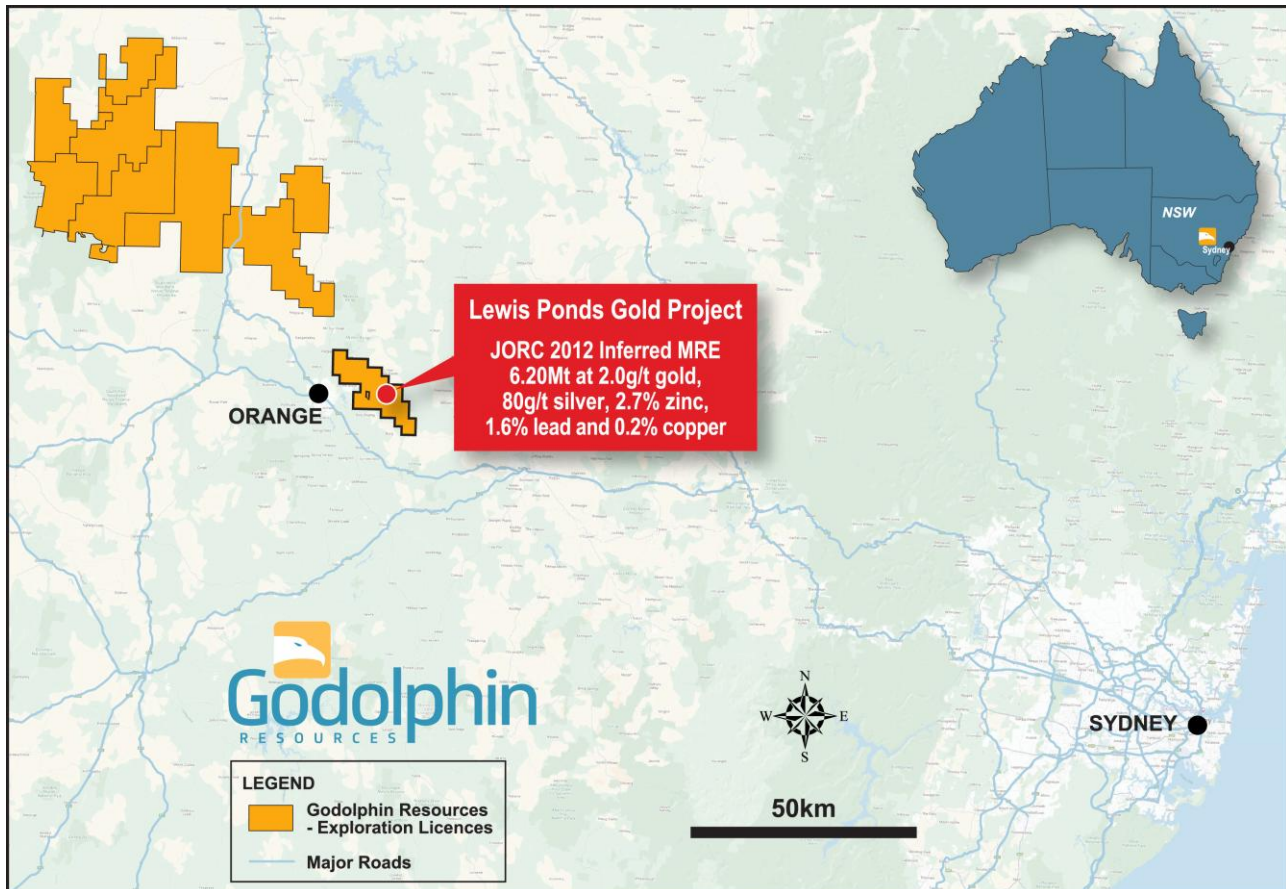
NSW

Sydney

Lewis Ponds Gold Project

JORC 2012 Inferred MRE
6.20Mt at 2.0g/t gold,
80g/t silver, 2.7% zinc,
1.6% lead and 0.2% copper

ORANGE

Godolphin
RESOURCES

N
W
E
S

50km

SYDNEY

LEGEND
Godolphin Resources - Exploration Licences
Major Roads